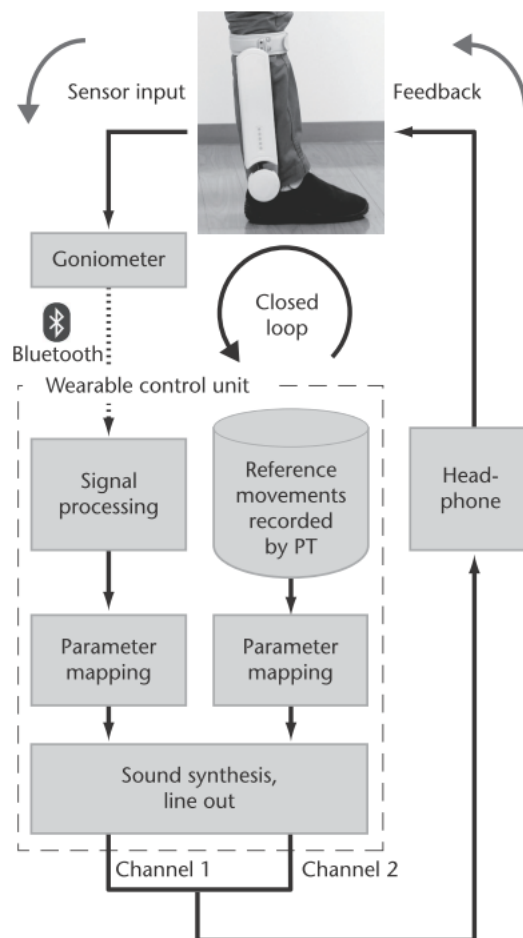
Sensor input

Feedback

Goniometer

Closed loop

Bluetooth

Wearable control unit

Signal processing

Reference movements recorded by PT

Head-phone

Parameter mapping

Parameter mapping

Sound synthesis, line out

Channel 1

Channel 2